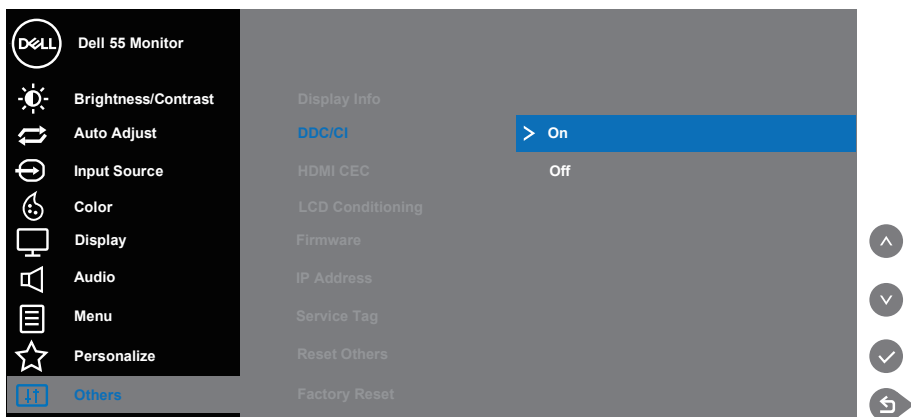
DELL Dell 55 Monitor

Brightness/Contrast
Auto Adjust
Input Source
Color
Display
Audio
Menu
Personalize
Others

Display Info
DDC/CI
HDMI CEC
LCD Conditioning
Firmware
IP Address
Service Tag
Reset Others
Factory Reset

On
Off